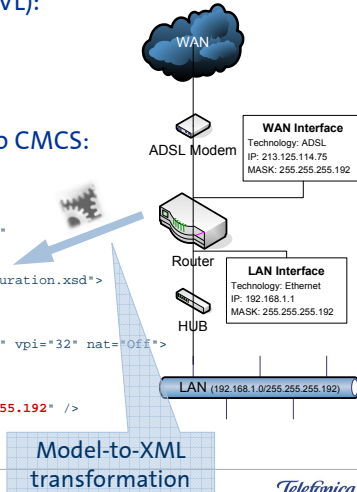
VL):

o CMCS:

"

uration.xsd">

" vpi="32" nat="Off">

55.192" />

WAN

WAN Interface
Technology: ADSL
IP: 213.125.114.75
MASK: 255.255.255.192

ADSL Modem

Router

LAN Interface
Technology: Ethernet
IP: 192.168.1.1
MASK: 255.255.255.192

HUB

LAN (192.168.1.0/255.255.255.192)

Model-to-XML transformation

Telefonica